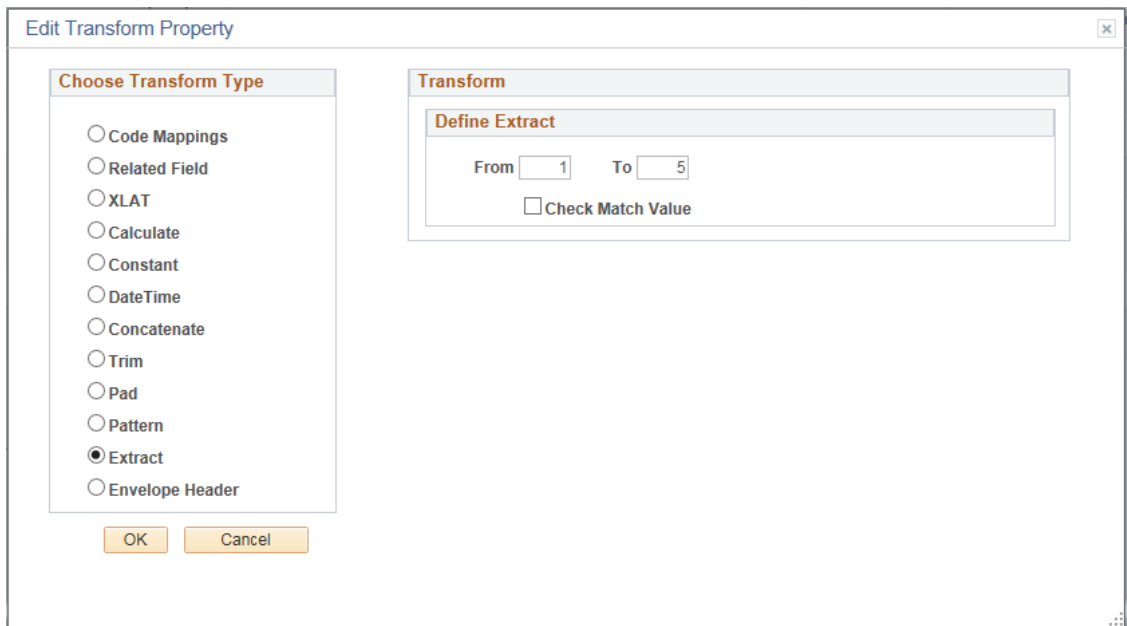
Edit Transform Property

Choose Transform Type

Code Mappings
Related Field
XLAT
Calculate
Constant
DateTime
Concatenate
Trim
Pad
Pattern
Extract
Envelope Header

OK
Cancel

Transform

Define Extract

From 1 To 5

Check Match Value